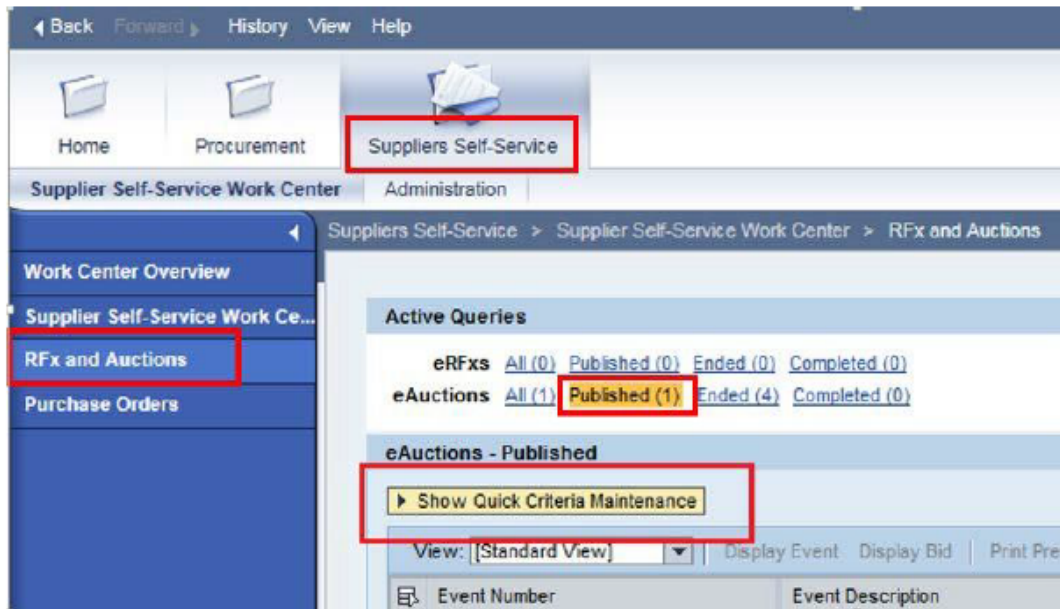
◀ Back Forward ▶ History View Help

Home Procurement Suppliers Self-Service

Supplier Self-Service Work Center Administration

Suppliers Self-Service > Supplier Self-Service Work Center > RFx and Auctions

Work Center Overview

Supplier Self-Service Work Ce...

RFx and Auctions

Purchase Orders

Active Queries

eRFxs All (0) Published (0) Ended (0) Completed (0)

eAuctions All (1) Published (1) Ended (4) Completed (0)

eAuctions - Published

▶ Show Quick Criteria Maintenance

View: [Standard View] Display Event Display Bid Print Pre

Event Number Event Description